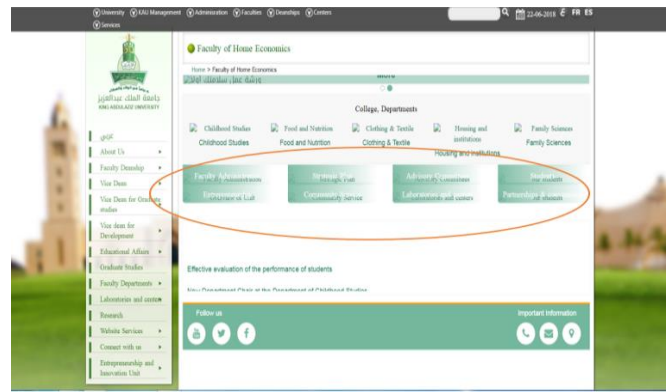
University KAU Management Administration Faculties Deanships Centers Services

22-06-2018 FR ES

جامعة الملك عبدالعزيز
KING ABDULAZIZ UNIVERSITY

Faculty of Home Economics

Home > Faculty of Home Economics

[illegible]

More

College, Departments

Childhood Studies
Childhood Studies

Food and Nutrition
Food and Nutrition

Clothing & Textile
Clothing & Textile

Housing and institutions
Housing and institutions

Family Sciences
Family Sciences

Faculty Administration
Strategic Plan
Advisory Committees
Students
Excellence of Unit
Community Service
Laboratories and centers
Partnerships & events

عربي
About Us
Faculty Deanship
Vice Dean
Vice Dean for Graduate studies
Vice dean for Development
Educational Affairs
Graduate Studies
Faculty Departments
Laboratories and centers
Research
Website Services
Connect with us
Entrepreneurship and Innovation Unit

Effective evaluation of the performance of students

New Department Chair at the Department of Childhood Studies

Follow us

Important Information